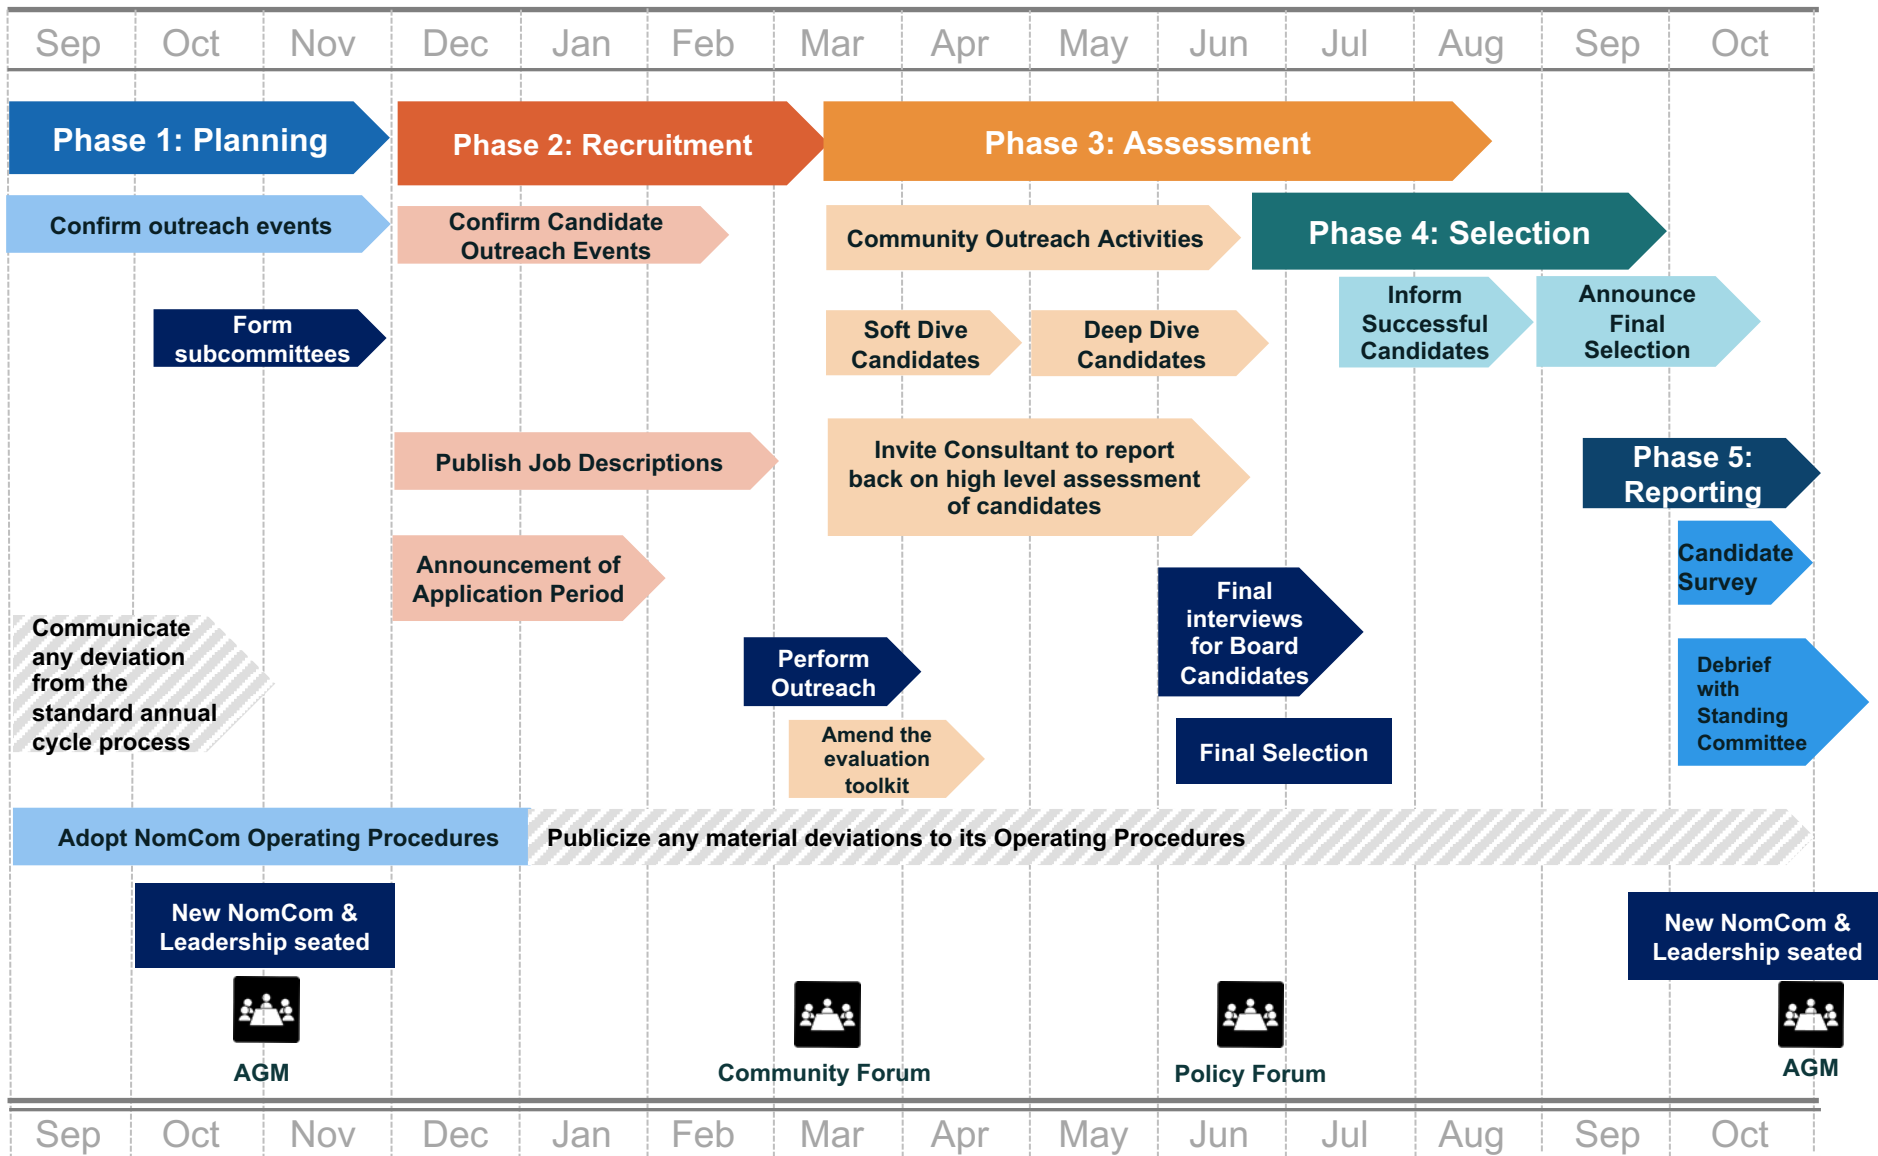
Sep Oct Nov Dec Jan Feb Mar Apr May Jun Jul Aug Sep Oct

Phase 1: Planning

Phase 2: Recruitment

Phase 3: Assessment

Confirm outreach events

Confirm Candidate Outreach Events

Community Outreach Activities

Phase 4: Selection

Inform Successful Candidates

Announce Final Selection

Form subcommittees

Soft Dive Candidates

Deep Dive Candidates

Publish Job Descriptions

Invite Consultant to report back on high level assessment of candidates

Phase 5: Reporting

Candidate Survey

Announcement of Application Period

Final interviews for Board Candidates

Communicate any deviation from the standard annual cycle process

Perform Outreach

Debrief with Standing Committee

Amend the evaluation toolkit

Final Selection

Adopt NomCom Operating Procedures

Publicize any material deviations to its Operating Procedures

New NomCom & Leadership seated

New NomCom & Leadership seated

AGM

Community Forum

Policy Forum

AGM

Sep Oct Nov Dec Jan Feb Mar Apr May Jun Jul Aug Sep Oct